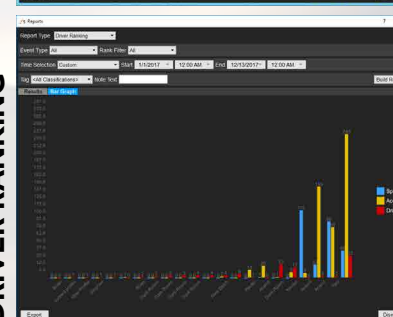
Reports
?
Report Type Driver Ranking
Event Type All Rank Filter All
Time Selection Custom Start 1/1/2017 12:00 AM End 12/13/2017 12:00 AM
Tag <All Classifications> Note Text
Build R
Results Bar Graph
Sp
Ac
Dri
Export
Don